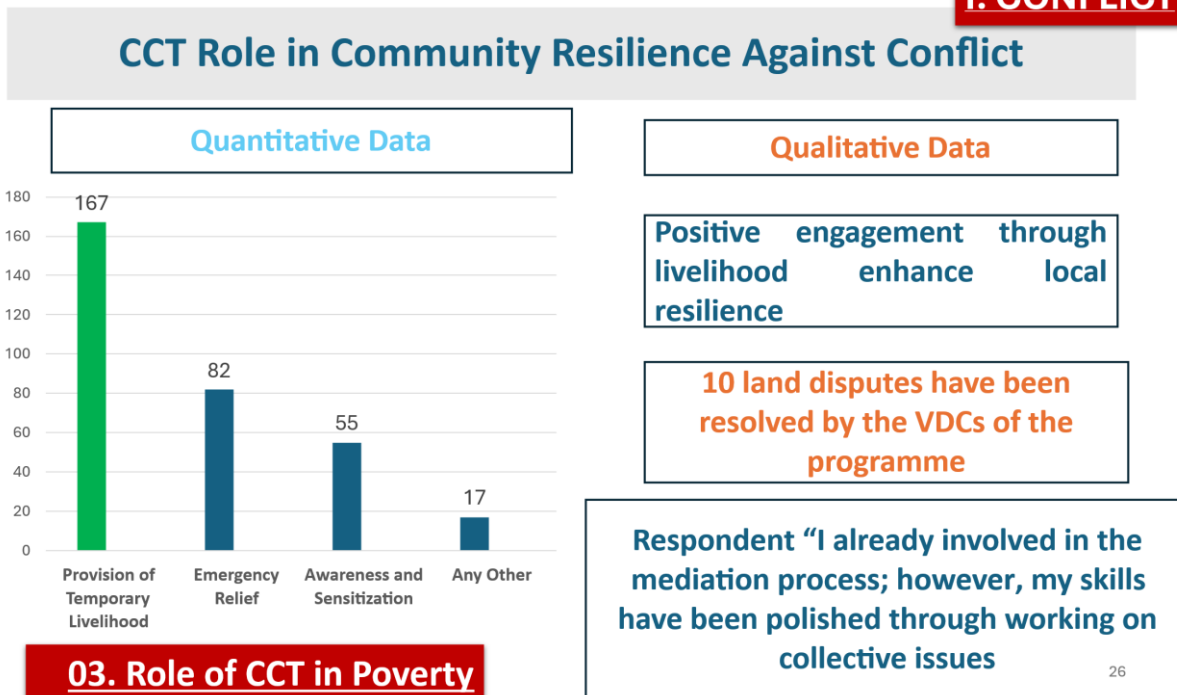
I. CONFLICT

CCT Role in Community Resilience Against Conflict

Quantitative Data

| | Provision of Temporary Livelihood | Emergency Relief | Awareness and Sensitization | Any Other |
|---|---|---|---|---|
| Value | 167 | 82 | 55 | 17 |

180
160
140
120
100
80
60
40
20
0

Qualitative Data

Positive engagement through livelihood enhance local resilience

10 land disputes have been resolved by the VDCs of the programme

Respondent "I already involved in the mediation process; however, my skills have been polished through working on collective issues

03. Role of CCT in Poverty

26